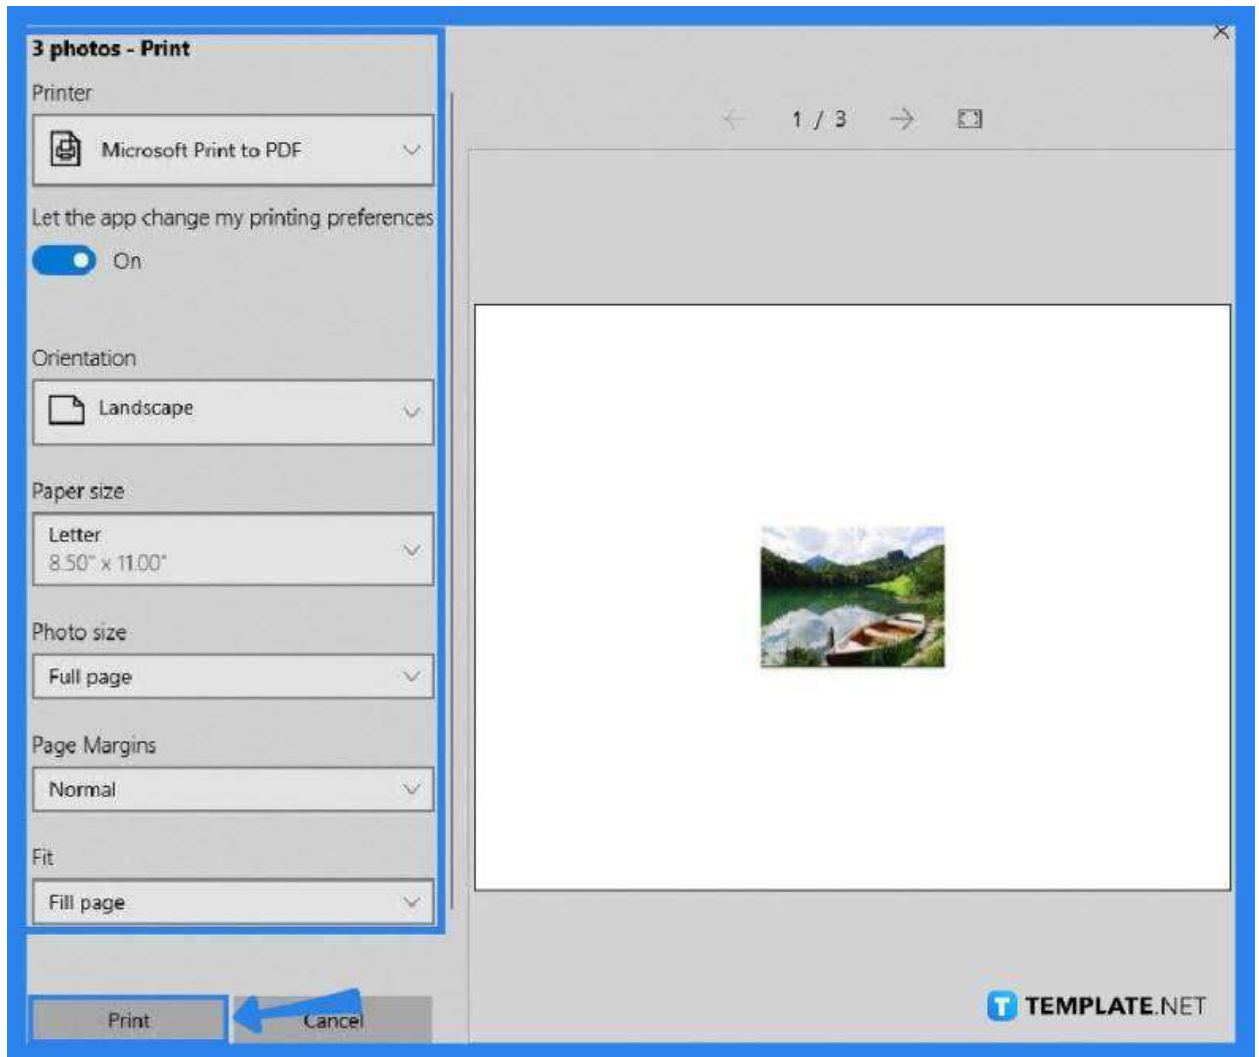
3 photos - Print

Printer

Microsoft Print to PDF

Let the app change my printing preferences

On

Orientation

Landscape

Paper size

Letter
8.50" x 11.00"

Photo size

Full page

Page Margins

Normal

Fit

Fill page

Print

Cancel

×

1 / 3

TEMPLATE.NET